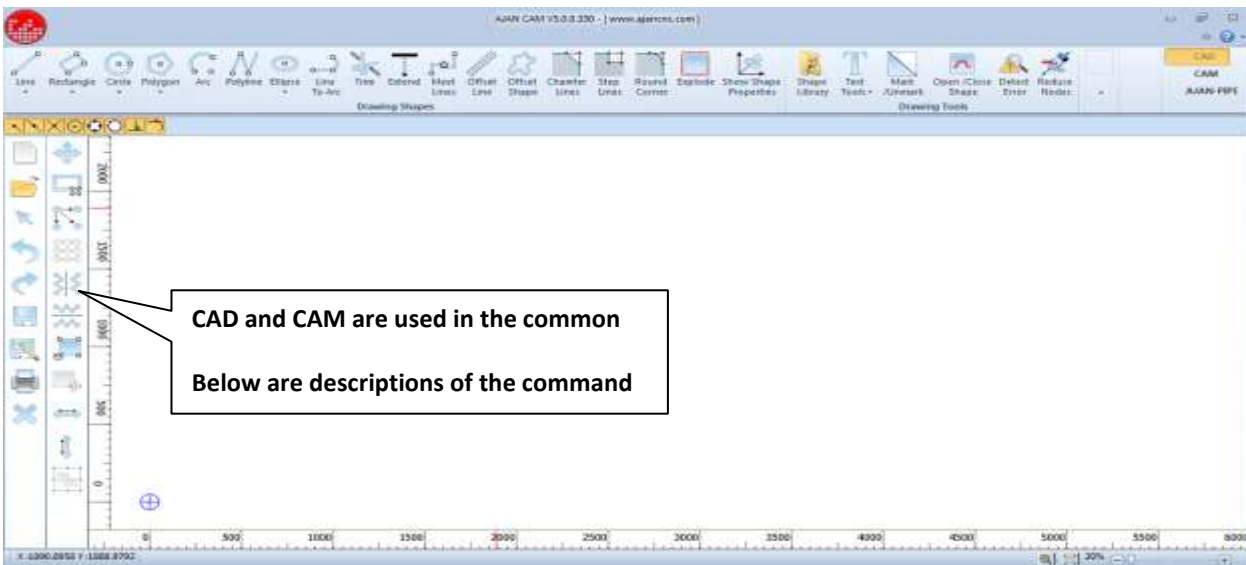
AJAN CAM V5.0.0.330 - [ www.ajancnc.com ]

Line Rectangle Circle Polygon Arc Polyline Ellipse Line To Arc Trim Extend Meet Lines Offset Line Offset Shape Chamfer Lines Step Lines Round Corner Explode Show Shape Properties
Drawing Shapes

Shape Library Text Tools Mark /Unmark Open /Close Shape Detect Error Reduce Nodes
Drawing Tools

CAD
CAM
AJAN-PIPE

2000
1500
1000
500
0

CAD and CAM are used in the common

Below are descriptions of the command

0 500 1000 1500 2000 2500 3000 3500 4000 4500 5000 5500 6000

X -1090.0958 Y -1088.8792

30%